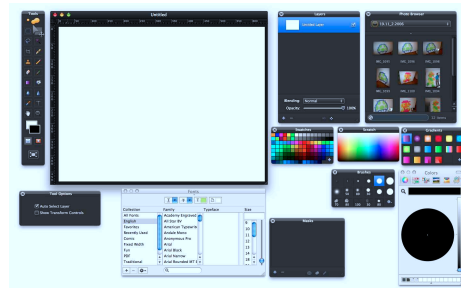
Tools

Untitled

Layers
Untitled Layer
Blending Normal
Opacity 100%

Photo Browser
19.11.2009
IMG_0491
IMG_0492
IMG_0493
IMG_0494
IMG_0495
IMG_0496
21 items

Swatches

Smooth

Gradients

Brushes

Colors

Tool Options
Auto Select Layer
Show Transform Controls

Fonts
Collection
All Fonts
English
Favorites
Recently Used
Comic
Fixed Width
Fun
PDF
Traditional
Family
Academy Engraved
Al Bayan
American Typewriter
Andale Mono
Anonymous Pro
Arial
Arial Black
Arial Narrow
Arial Rounded MT Bold
Typeface
Size
9
10
11
12
13
14
18

Masks